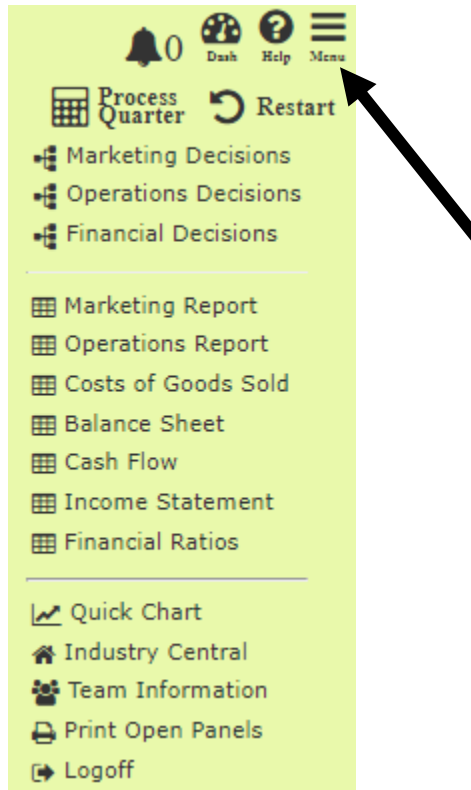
0 Dash Help Menu

Process Quarter Restart

Marketing Decisions
Operations Decisions
Financial Decisions

Marketing Report
Operations Report
Costs of Goods Sold
Balance Sheet
Cash Flow
Income Statement
Financial Ratios

Quick Chart
Industry Central
Team Information
Print Open Panels
Logoff